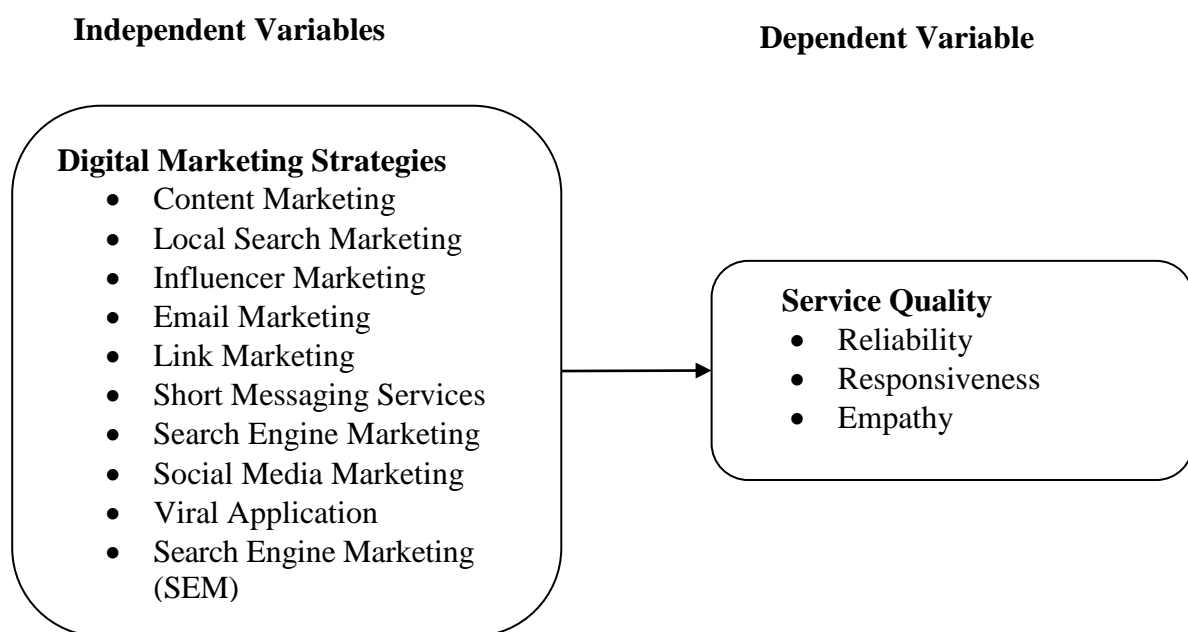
Independent Variables

Dependent Variable

Digital Marketing Strategies
- Content Marketing
- Local Search Marketing
- Influencer Marketing
- Email Marketing
- Link Marketing
- Short Messaging Services
- Search Engine Marketing
- Social Media Marketing
- Viral Application
- Search Engine Marketing (SEM)

Service Quality
- Reliability
- Responsiveness
- Empathy